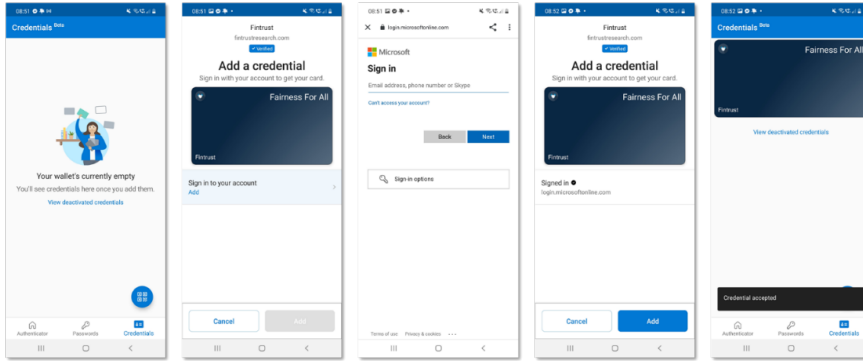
08:51
Credentials Beta
Your wallet's currently empty
You'll see credentials here once you add them.
View deactivated credentials
Authenticator Passwords Credentials

08:51
Fintrust
fintrustresearch.com
Verified
Add a credential
Sign in with your account to get your card.
Fairness For All
Fintrust
Sign in to your account
Add
Cancel
Add

08:51
login.microsoftonline.com
Microsoft
Sign in
Email address, phone number or Skype
Can't access your account?
Back
Next
Sign-in options
Terms of use Privacy & cookies ...

08:52
Fintrust
fintrustresearch.com
Verified
Add a credential
Sign in with your account to get your card.
Fairness For All
Fintrust
Signed in
login.microsoftonline.com
Cancel
Add

Credentials Beta
Fairness For All
Fintrust
View deactivated credentials
Credential accepted
Authenticator Passwords Credentials